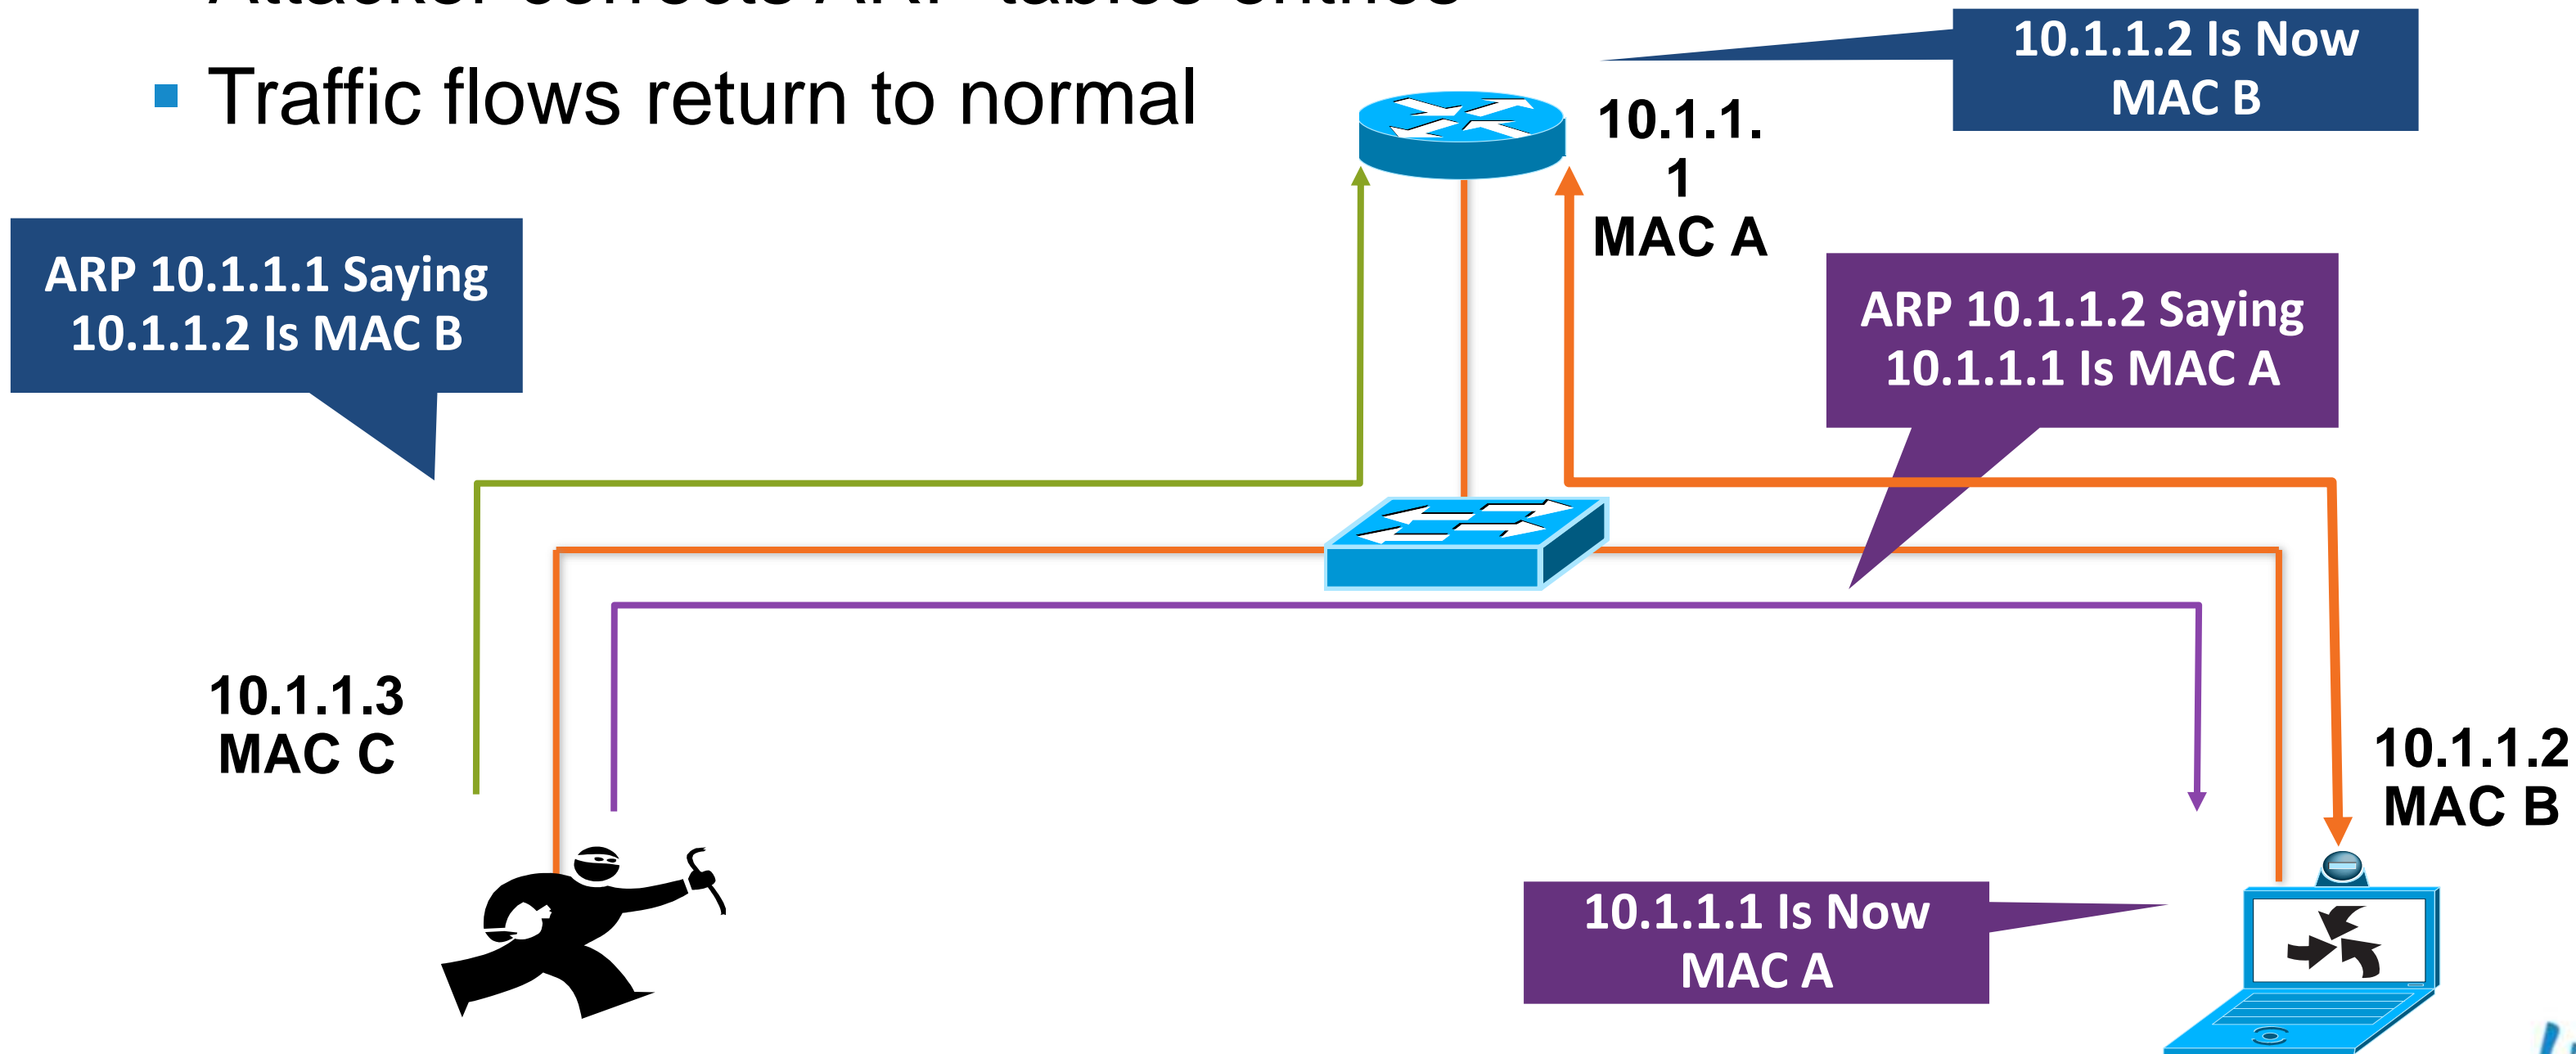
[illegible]

▪ Traffic flows return to normal

10.1.1.2 Is Now MAC B

10.1.1.1 MAC A

ARP 10.1.1.1 Saying 10.1.1.2 Is MAC B

ARP 10.1.1.2 Saying 10.1.1.1 Is MAC A

10.1.1.3 MAC C

10.1.1.2 MAC B

10.1.1.1 Is Now MAC A